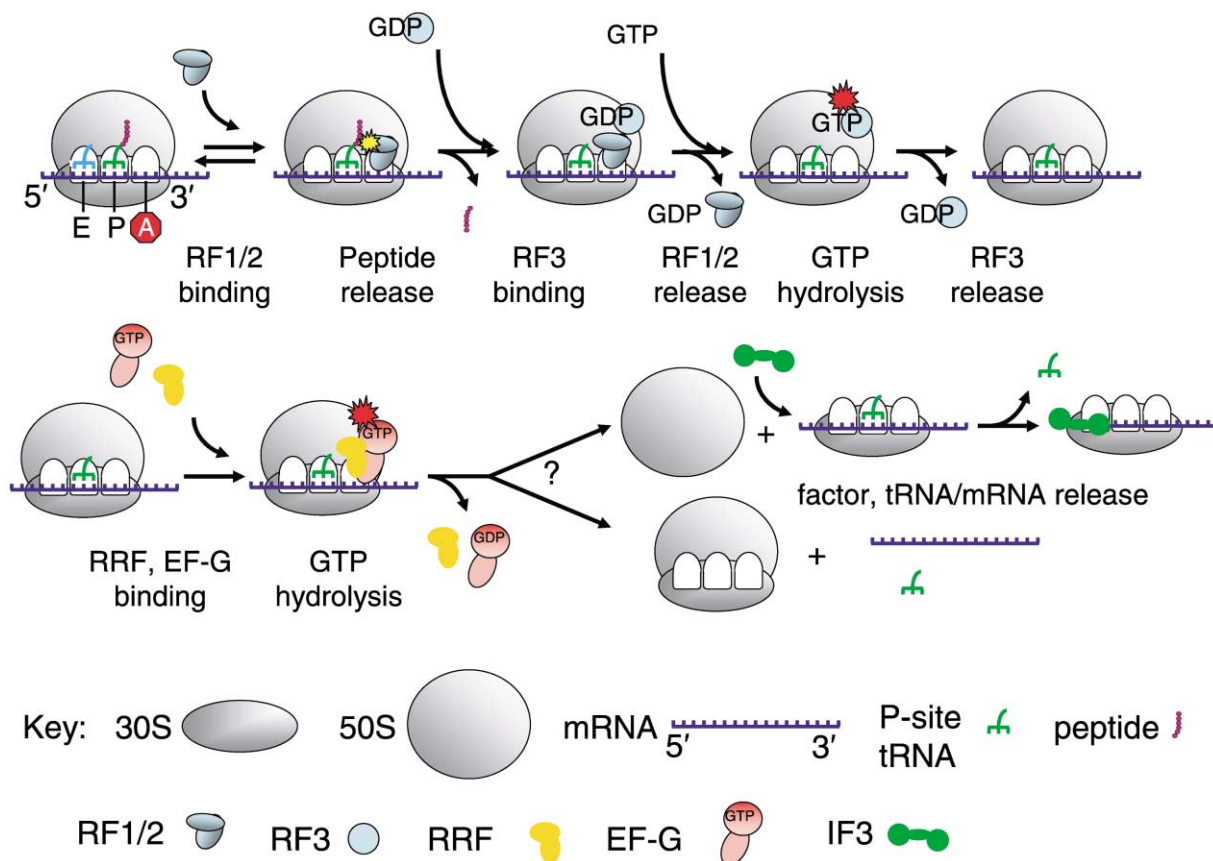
GDP

GTP

GDP

GTP

5′ 3′

E P A

GDP

GDP

RF1/2 binding

Peptide release

RF3 binding

RF1/2 release

GTP hydrolysis

RF3 release

GTP

GTP

?

+

GDP

+

factor, tRNA/mRNA release

RRF, EF-G binding

GTP hydrolysis

Key: 30S 50S mRNA 5′ 3′ P-site tRNA peptide

RF1/2 RF3 RRF EF-G GTP IF3